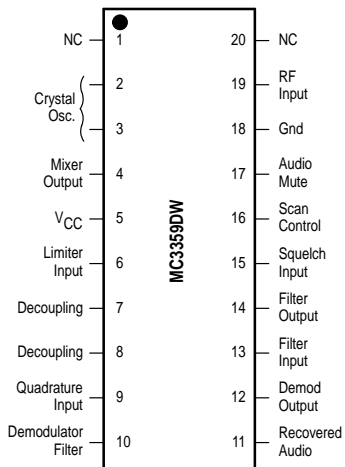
NC 1
Crystal Osc. 2
3
Mixer Output 4
$V_{CC}$ 5
Limiter Input 6
Decoupling 7
Decoupling 8
Quadrature Input 9
Demodulator Filter 10

MC3359DW

20 NC
19 RF Input
18 Gnd
17 Audio Mute
16 Scan Control
15 Squelch Input
14 Filter Output
13 Filter Input
12 Demod Output
11 Recovered Audio